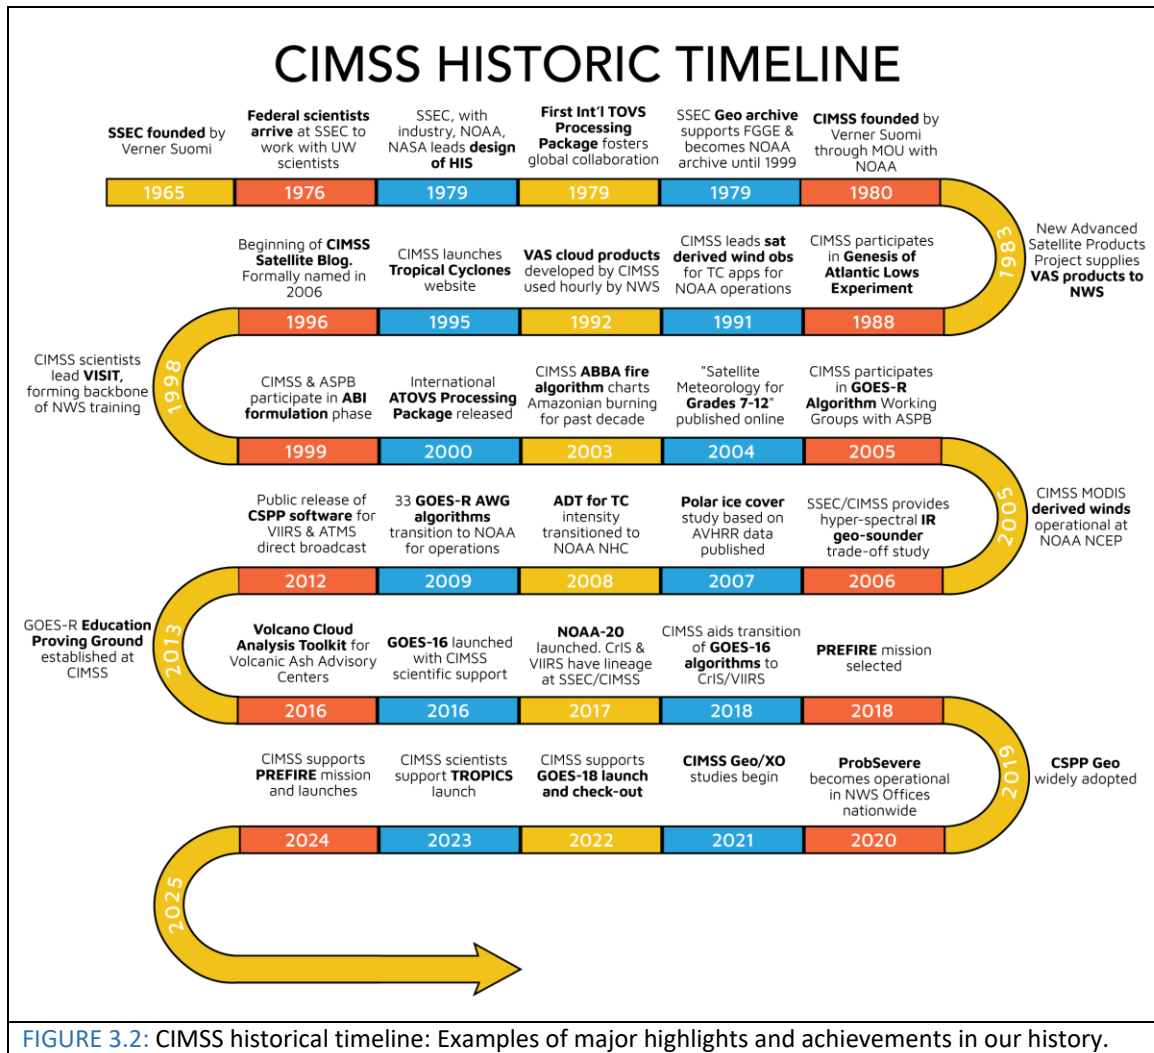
CIMSS HISTORIC TIMELINE

SSEC founded by Verner Suomi
1965

Federal scientists arrive at SSEC to work with UW scientists
1976

SSEC, with industry, NOAA, NASA leads design of HIS
1979

First Int'l TOVS Processing Package fosters global collaboration
1979

SSEC Geo archive supports FGGE & becomes NOAA archive until 1999
1979

CIMSS founded by Verner Suomi through MOU with NOAA
1980

1983
New Advanced Satellite Products Project supplies VAS products to NWS

CIMSS participates in Genesis of Atlantic Lows Experiment
1988

CIMSS leads sat derived wind obs for TC apps for NOAA operations
1991

VAS cloud products developed by CIMSS used hourly by NWS
1992

CIMSS launches Tropical Cyclones website
1995

Beginning of CIMSS Satellite Blog. Formally named in 2006
1996

1998
CIMSS scientists lead VISIT, forming backbone of NWS training

CIMSS & ASPB participate in ABI formulation phase
1999

International ATOVS Processing Package released
2000

CIMSS ABBA fire algorithm charts Amazonian burning for past decade
2003

"Satellite Meteorology for Grades 7-12" published online
2004

CIMSS participates in GOES-R Algorithm Working Groups with ASPB
2005

2005
CIMSS MODIS derived winds operational at NOAA NCEP

SSEC/CIMSS provides hyper-spectral IR geo-sounder trade-off study
2006

Polar ice cover study based on AVHRR data published
2007

ADT for TC intensity transitioned to NOAA NHC
2008

33 GOES-R AWG algorithms transition to NOAA for operations
2009

Public release of CSPP software for VIIRS & ATMS direct broadcast
2012

2013
GOES-R Education Proving Ground established at CIMSS

Volcano Cloud Analysis Toolkit for Volcanic Ash Advisory Centers
2016

GOES-16 launched with CIMSS scientific support
2016

NOAA-20 launched. CrIS & VIIRS have lineage at SSEC/CIMSS
2017

CIMSS aids transition of GOES-16 algorithms to CrIS/VIIRS
2018

PREFIRE mission selected
2018

2019
CSPP Geo widely adopted

ProbSevere becomes operational in NWS Offices nationwide
2020

CIMSS Geo/XO studies begin
2021

CIMSS supports GOES-18 launch and check-out
2022

CIMSS scientists support TROPICS launch
2023

CIMSS supports PREFIRE mission and launches
2024

2025

FIGURE 3.2: CIMSS historical timeline: Examples of major highlights and achievements in our history.